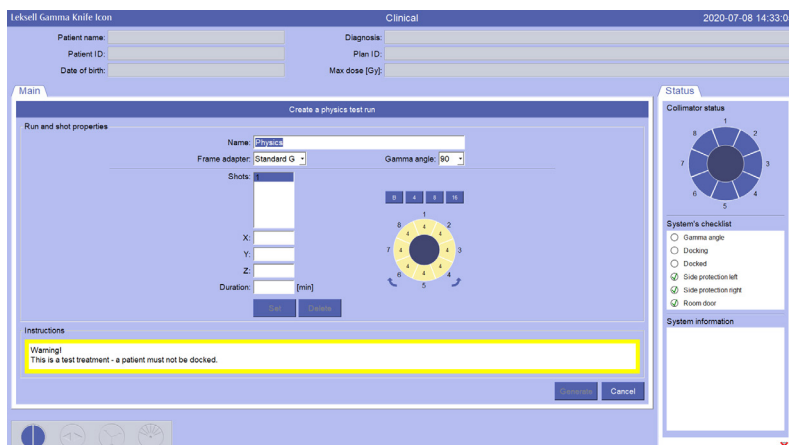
Leksell Gamma Knife Icon
Clinical
2020-07-08 14:33:0

Patient name:
Patient ID:
Date of birth:
Diagnosis:
Plan ID:
Max dose [Gy]:

Main
Status

Create a physics test run

Run and shot properties

Name: Physics
Frame adapter: Standard G
Gamma angle: 90

Shots: 1

X:
Y:
Z:
Duration: [min]

Set
Delete

B 4 8 16

1 2 3 4 5 6 7 8
4 4 4 4 4 4 4 4

Instructions

Warning!
This is a test treatment - a patient must not be docked.

Generate
Cancel

Collimator status
1 2 3 4 5 6 7 8

System's checklist
Gamma angle
Docking
Docked
Side protection left
Side protection right
Room door

System information